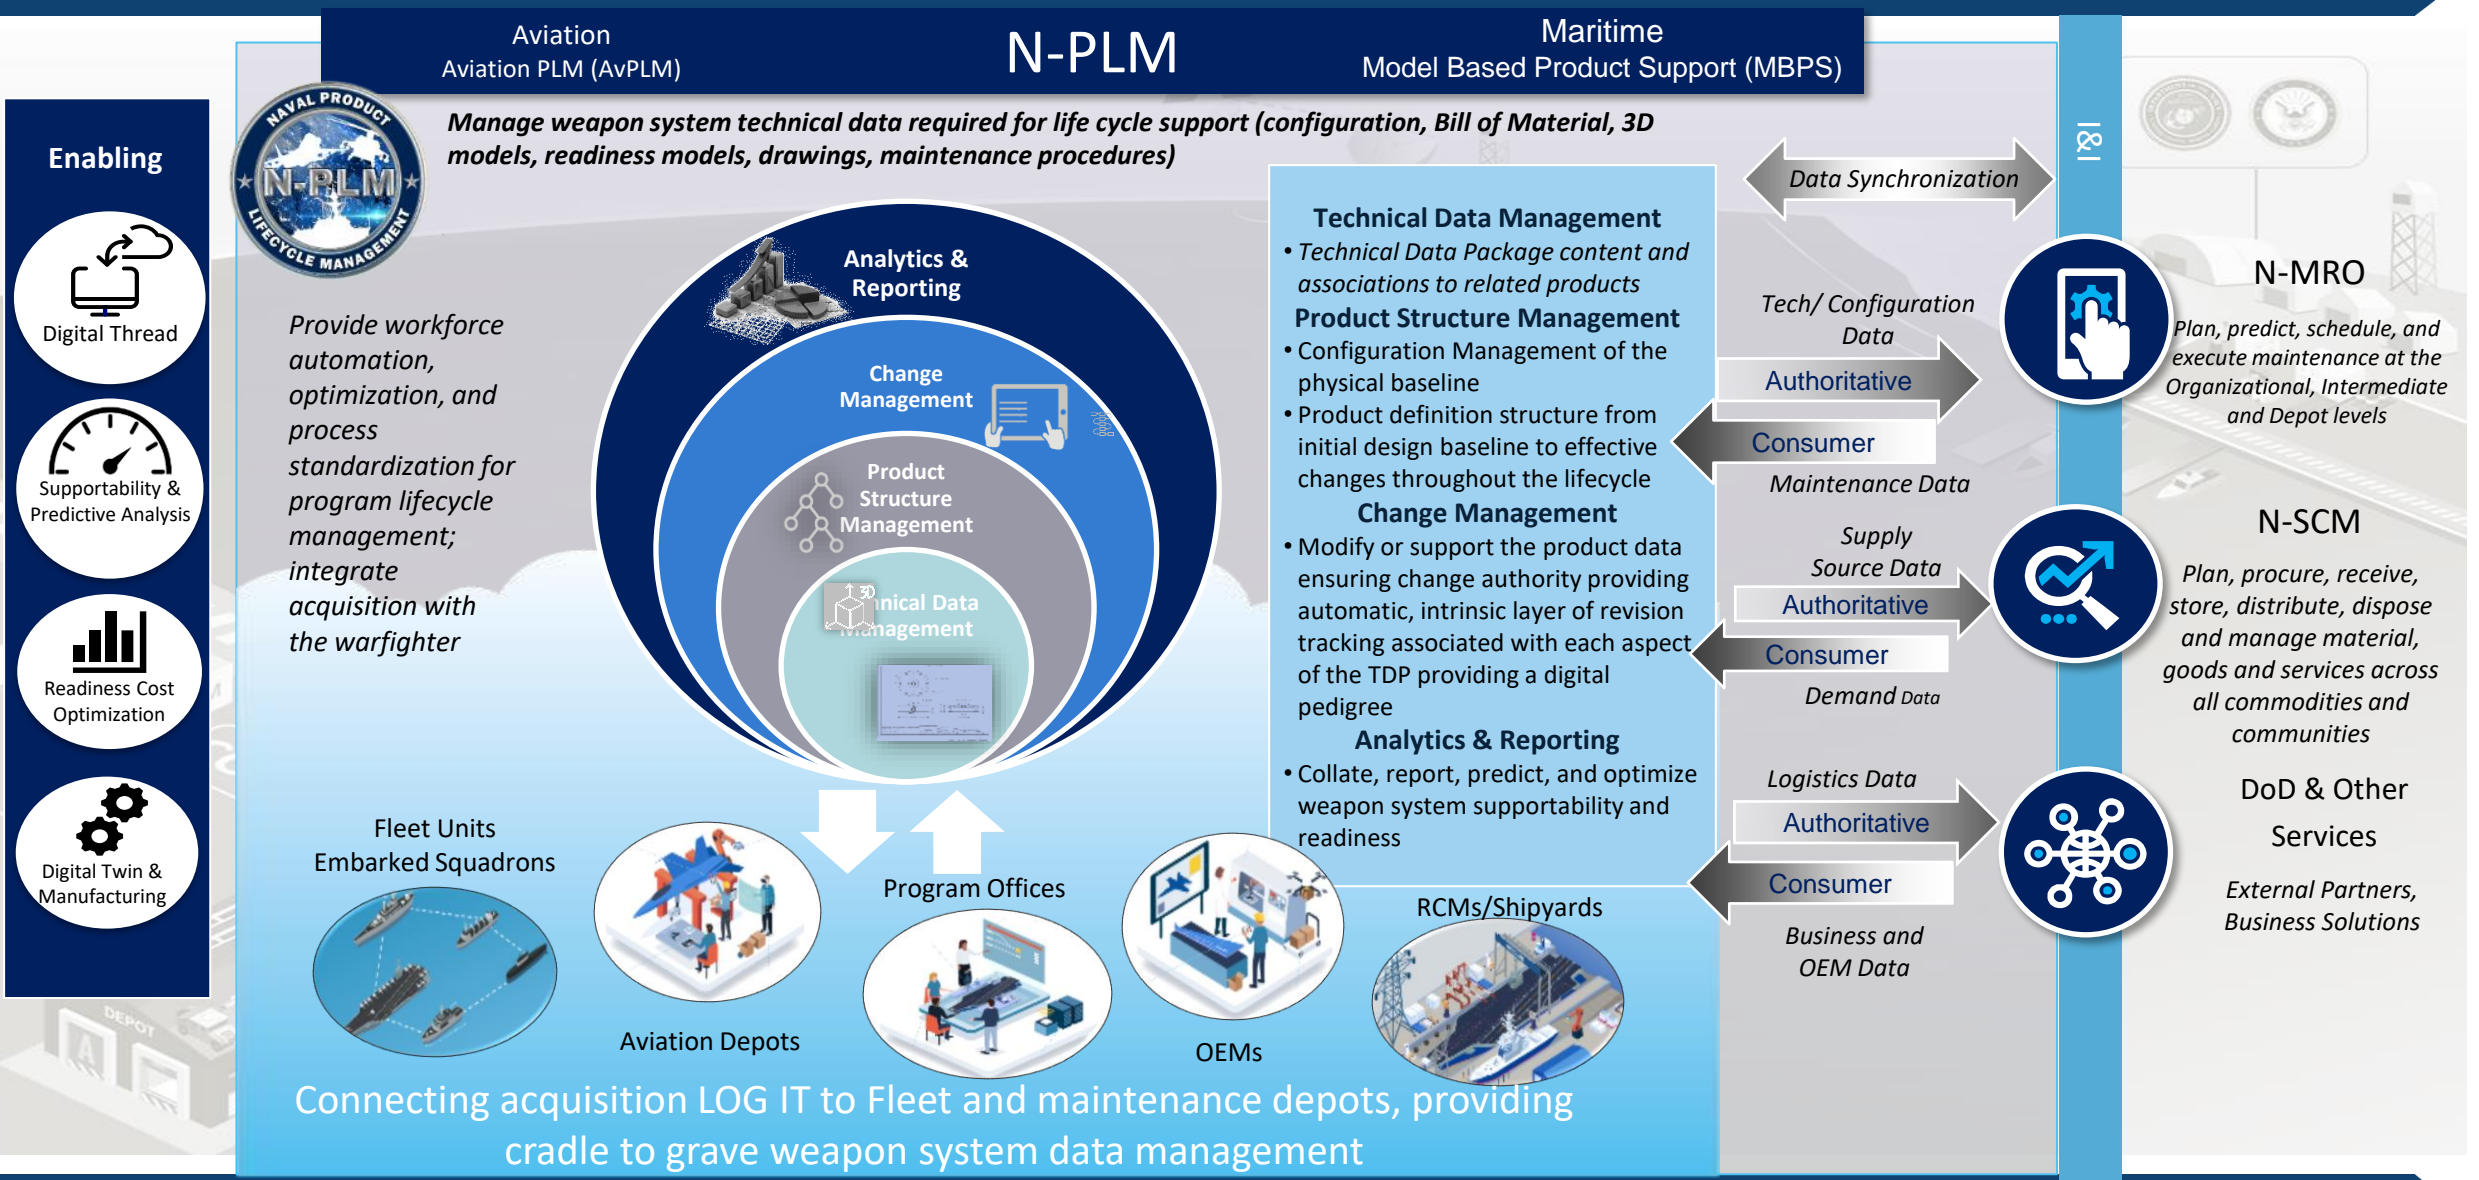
Aviation
Aviation PLM (AvPLM)

N-PLM

Maritime
Model Based Product Support (MBPS)

NAVAL PRODUCT N-PLM LIFECYCLE MANAGEMENT

Manage weapon system technical data required for life cycle support (configuration, Bill of Material, 3D models, readiness models, drawings, maintenance procedures)

Enabling

Digital Thread

Supportability & Predictive Analysis

Readiness Cost Optimization

Digital Twin & Manufacturing

Provide workforce automation, optimization, and process standardization for program lifecycle management; integrate acquisition with the warfighter

Analytics & Reporting

Change Management

Product Structure Management

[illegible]nical Data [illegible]nagement

Technical Data Management
• Technical Data Package content and associations to related products
Product Structure Management
• Configuration Management of the physical baseline
• Product definition structure from initial design baseline to effective changes throughout the lifecycle
Change Management
• Modify or support the product data ensuring change authority providing automatic, intrinsic layer of revision tracking associated with each aspect of the TDP providing a digital pedigree
Analytics & Reporting
• Collate, report, predict, and optimize weapon system supportability and readiness

Data Synchronization

I&I

Tech/ Configuration Data
Authoritative
Consumer
Maintenance Data

N-MRO
Plan, predict, schedule, and execute maintenance at the Organizational, Intermediate and Depot levels

Supply Source Data
Authoritative
Consumer
Demand Data

N-SCM
Plan, procure, receive, store, distribute, dispose and manage material, goods and services across all commodities and communities

Logistics Data
Authoritative
Consumer
Business and OEM Data

DoD & Other Services
External Partners, Business Solutions

Fleet Units
Embarked Squadrons

Aviation Depots

Program Offices

OEMs

RCMs/Shipyards

Connecting acquisition LOG IT to Fleet and maintenance depots, providing cradle to grave weapon system data management